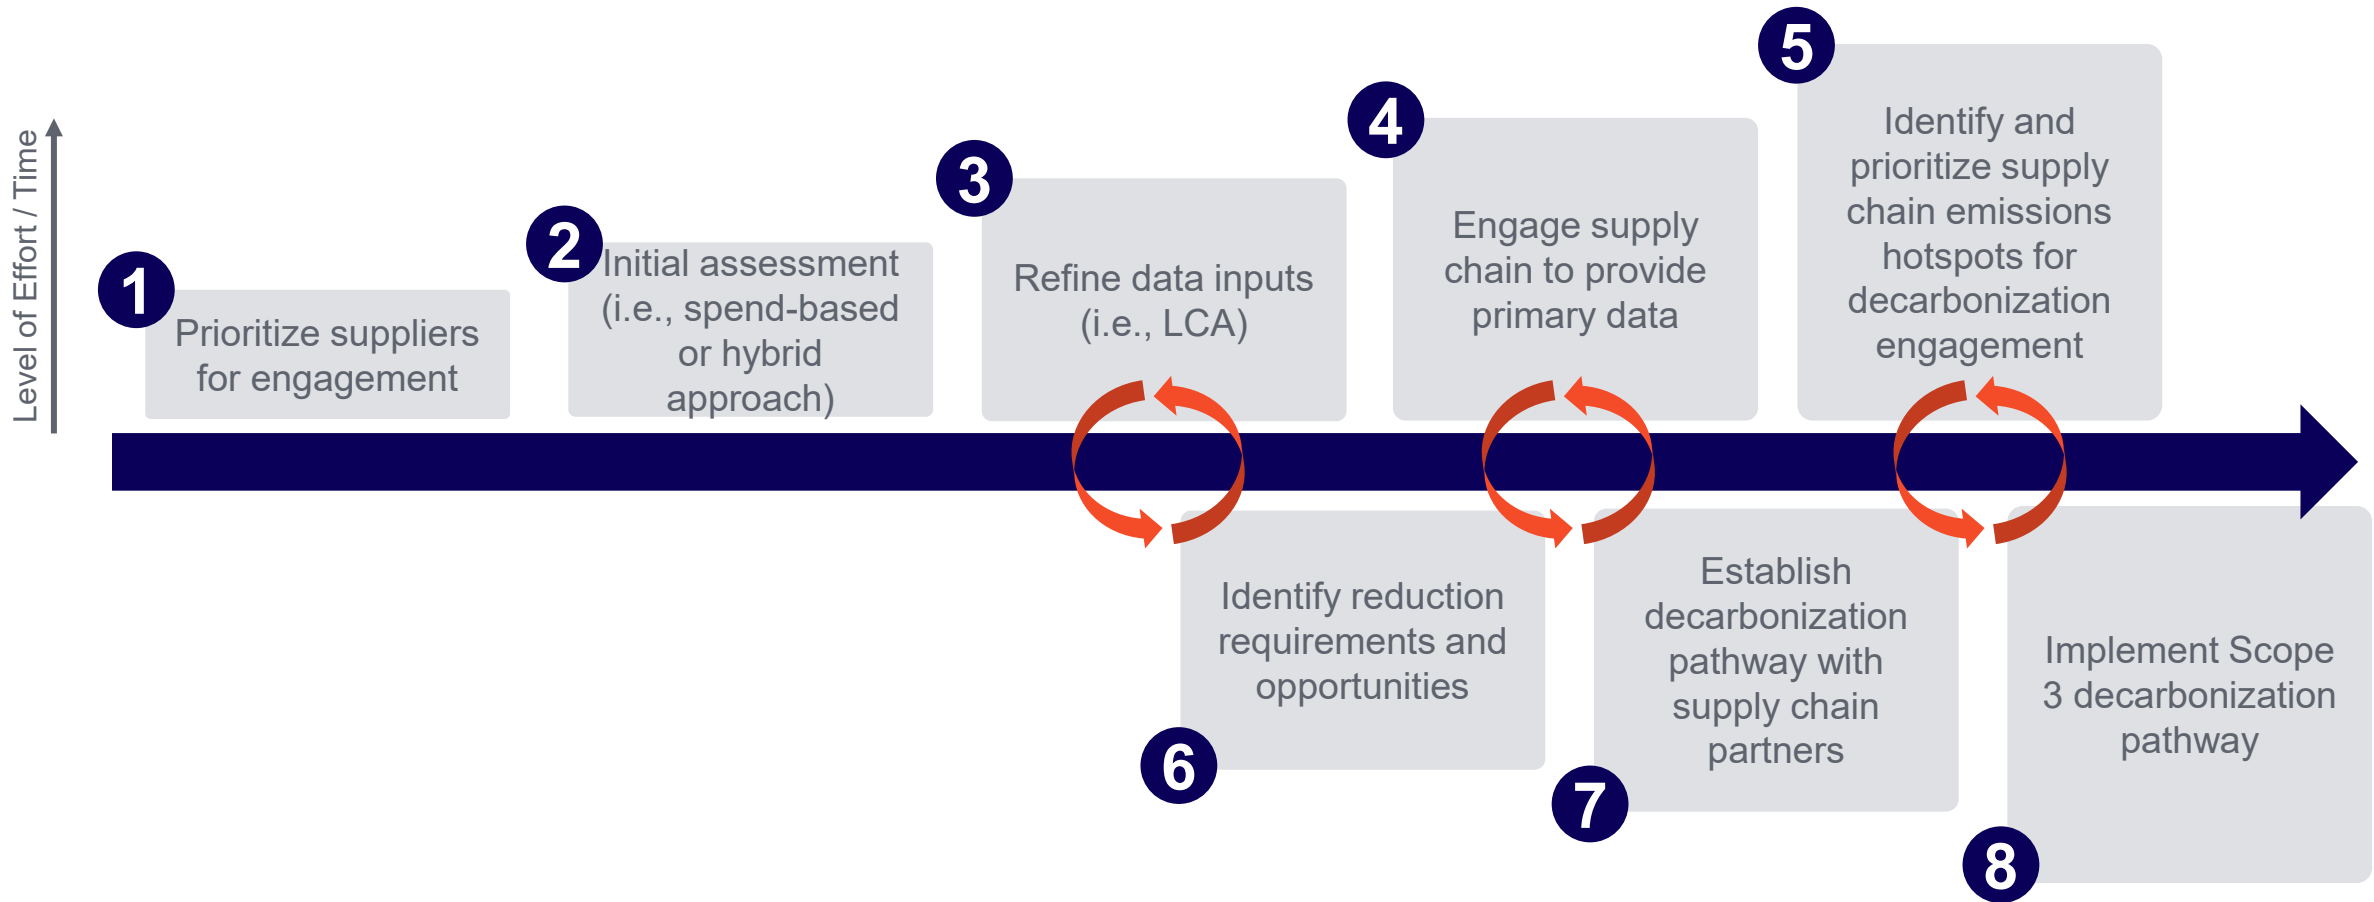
Level of Effort / Time

1
Prioritize suppliers for engagement

2
Initial assessment (i.e., spend-based or hybrid approach)

3
Refine data inputs (i.e., LCA)

4
Engage supply chain to provide primary data

5
Identify and prioritize supply chain emissions hotspots for decarbonization engagement

6
Identify reduction requirements and opportunities

7
Establish decarbonization pathway with supply chain partners

8
Implement Scope 3 decarbonization pathway